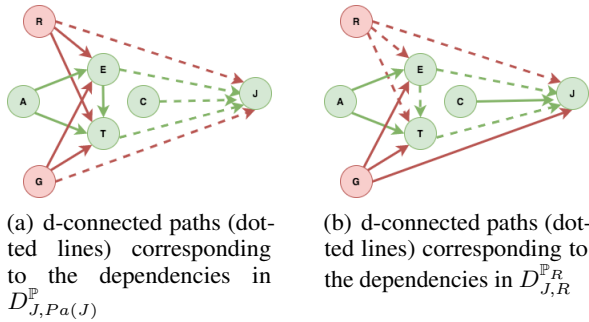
R
E
A
C
J
T
G

(a) d-connected paths (dotted lines) corresponding to the dependencies in $D^{\mathbb{P}}_{J,Pa(J)}$

R
E
A
C
J
T
G

(b) d-connected paths (dotted lines) corresponding to the dependencies in $D^{\mathbb{P}_R}_{J,R}$